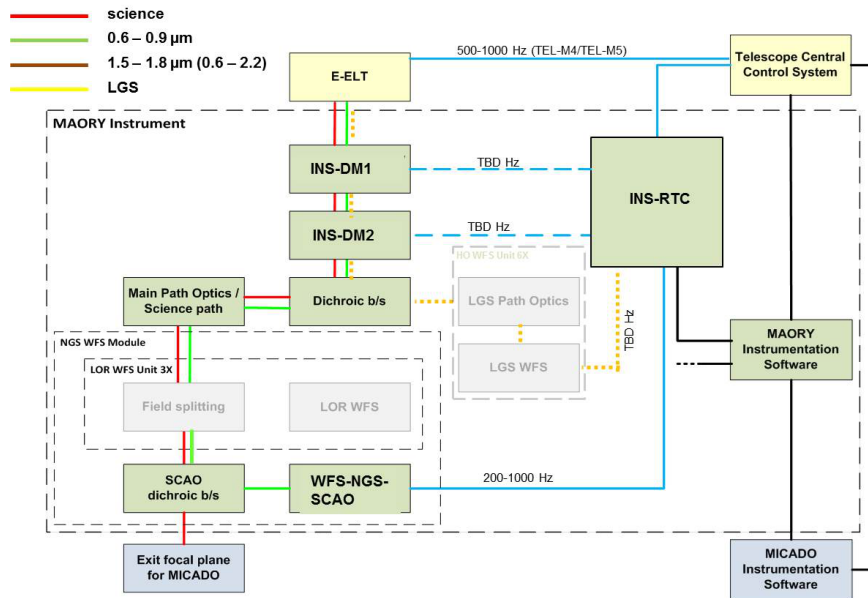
science
0.6 – 0.9 µm
1.5 – 1.8 µm (0.6 – 2.2)
LGS

E-ELT
500-1000 Hz (TEL-M4/TEL-M5)
Telescope Central Control System

MAORY Instrument
INS-DM1
TBD Hz
INS-RTC
INS-DM2
TBD Hz
HO WFS Unit 6X
Main Path Optics / Science path
Dichroic b/s
LGS Path Optics
TBD Hz
LGS WFS
MAORY Instrumentation Software
NGS WFS Module
LOR WFS Unit 3X
Field splitting
LOR WFS
SCAO dichroic b/s
WFS-NGS-SCAO
200-1000 Hz
Exit focal plane for MICADO
MICADO Instrumentation Software